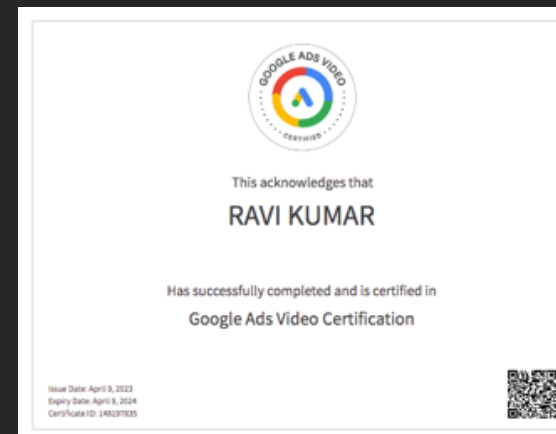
GOOGLE ADS VIDEO
CERTIFIED

This acknowledges that

RAVI KUMAR

Has successfully completed and is certified in

Google Ads Video Certification

Issue Date: April 9, 2023
Expiry Date: April 9, 2024
Certificate ID: 148197835